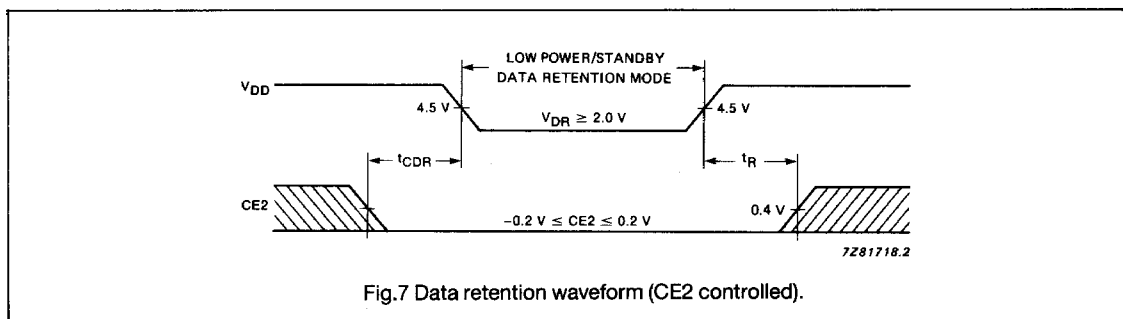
LOW POWER/STANDBY
DATA RETENTION MODE

$V_{DD}$

4.5 V

$V_{DR} \geq 2.0$ V

4.5 V

$t_{CDR}$

$t_R$

CE2

$-0.2$ V $\leq$ CE2 $\leq 0.2$ V

0.4 V

7Z81718.2

Fig.7 Data retention waveform (CE2 controlled).